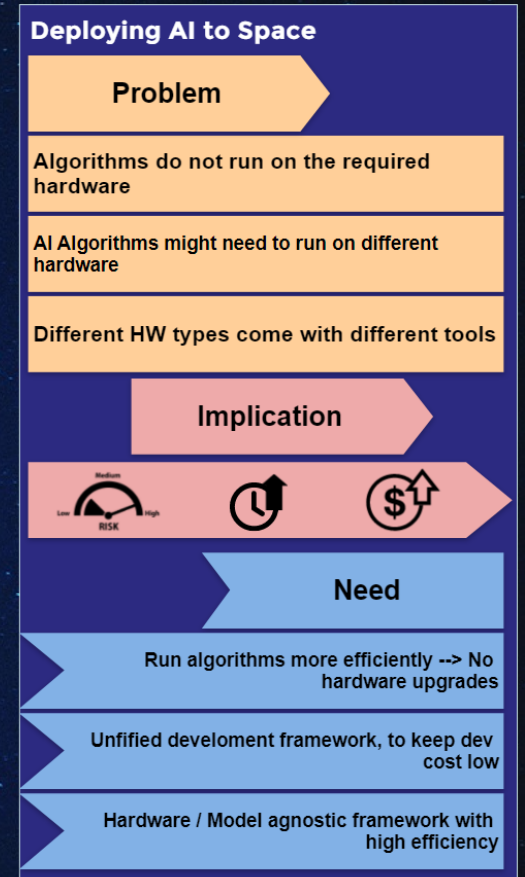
Deploying AI to Space

Problem

Algorithms do not run on the required hardware

AI Algorithms might need to run on different hardware

Different HW types come with different tools

Implication

Medium
Low
High
RISK

Need

Run algorithms more efficiently --> No hardware upgrades

Unfified develoment framework, to keep dev cost low

Hardware / Model agnostic framework with high efficiency